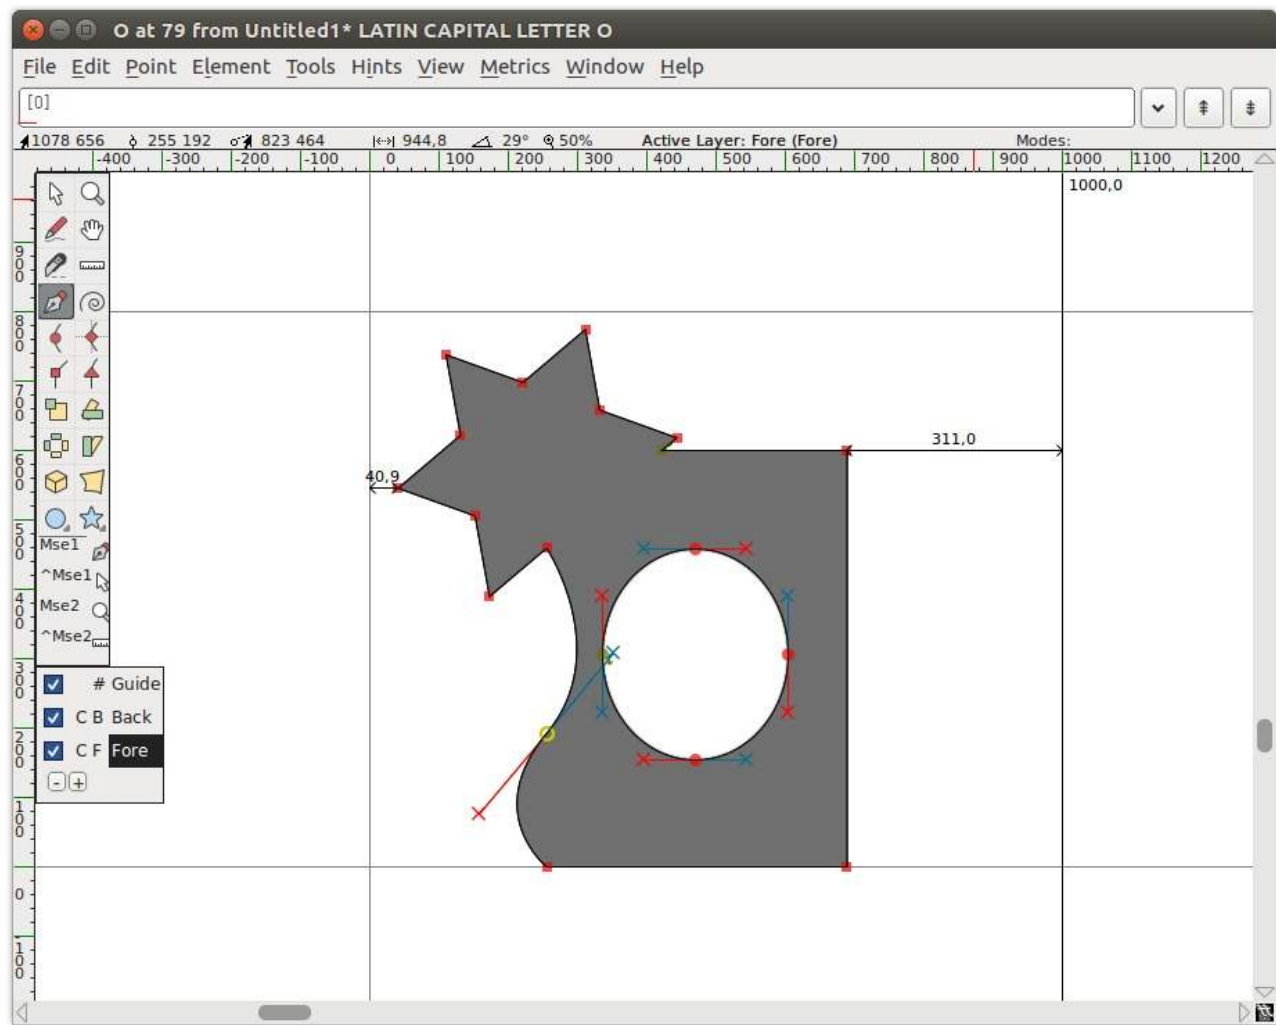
O at 79 from Untitled1* LATIN CAPITAL LETTER O

File Edit Point Element Tools Hints View Metrics Window Help

[0]

1078 656 255 192 823 464 944,8 29° 50% Active Layer: Fore (Fore) Modes:

-400 -300 -200 -100 0 100 200 300 400 500 600 700 800 900 1000 1100 1200

1000,0

311,0

40,9

900 800 700 600 500 400 300 200 100 0 -100

Mse1
^Mse1
Mse2
^Mse2

# Guide
C B Back
C F Fore
- +